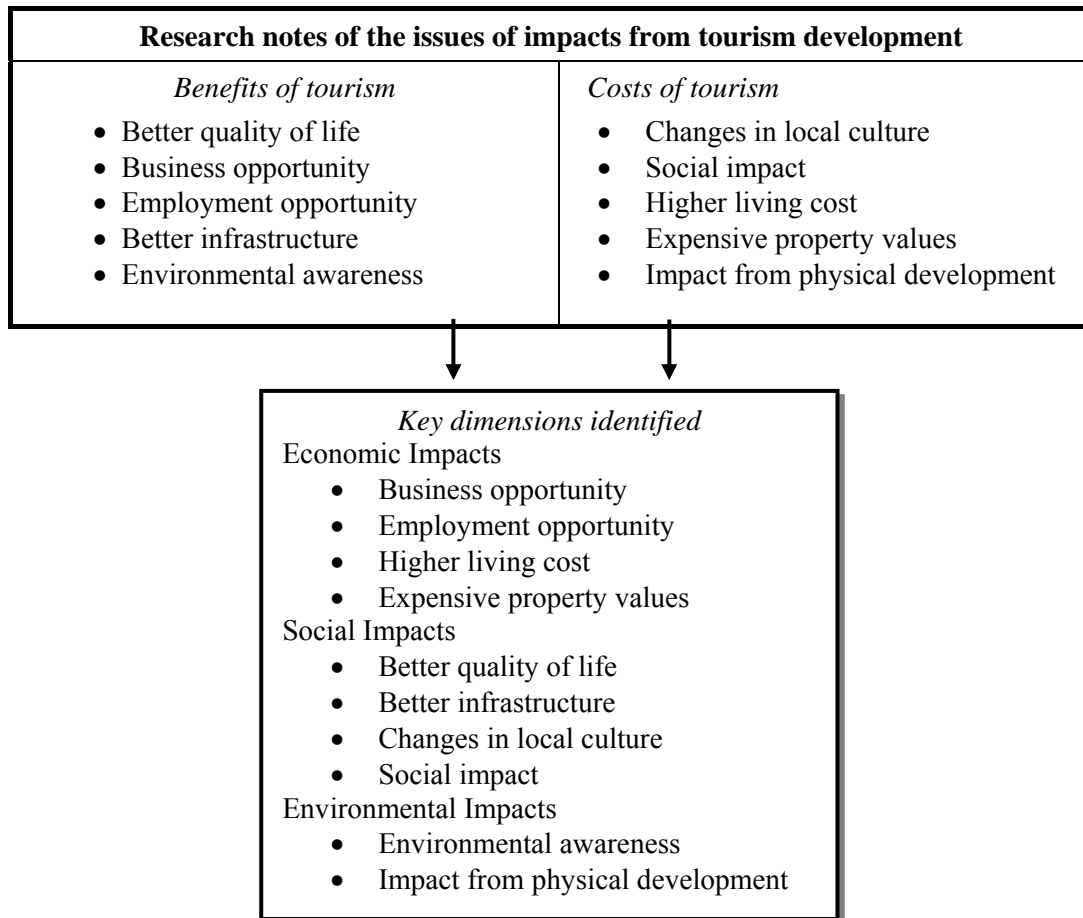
Research notes of the issues of impacts from tourism development

| Benefits of tourism | Costs of tourism |
|---|---|
| • Better quality of life | • Changes in local culture |
| • Business opportunity | • Social impact |
| • Employment opportunity | • Higher living cost |
| • Better infrastructure | • Expensive property values |
| • Environmental awareness | • Impact from physical development |

Key dimensions identified

Economic Impacts
• Business opportunity
• Employment opportunity
• Higher living cost
• Expensive property values

Social Impacts
• Better quality of life
• Better infrastructure
• Changes in local culture
• Social impact

Environmental Impacts
• Environmental awareness
• Impact from physical development